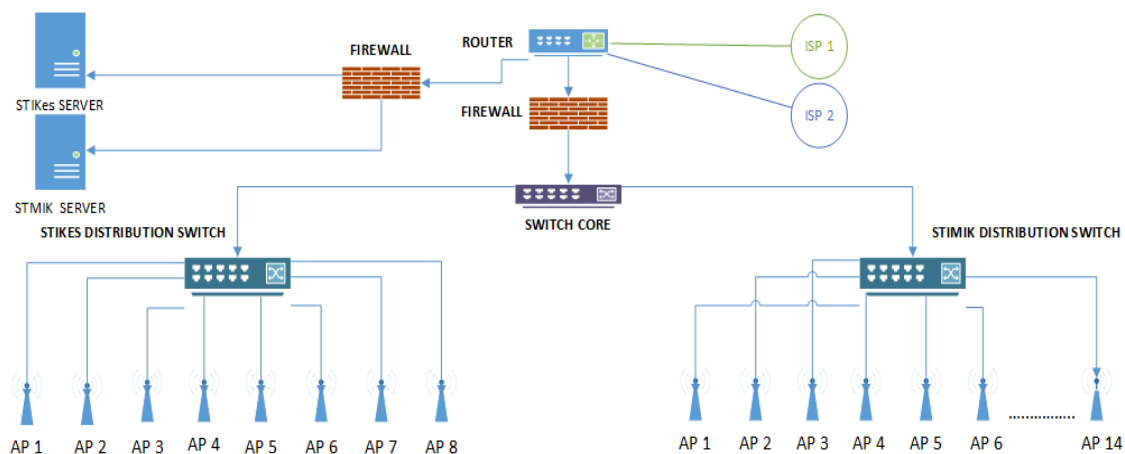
ROUTER
ISP 1
FIREWALL
STIKes SERVER
FIREWALL
ISP 2
STMIK SERVER
SWITCH CORE
STIKES DISTRIBUTION SWITCH
STIMIK DISTRIBUTION SWITCH
AP 1 AP 2 AP 3 AP 4 AP 5 AP 6 AP 7 AP 8
AP 1 AP 2 AP 3 AP 4 AP 5 AP 6 ............... AP 14